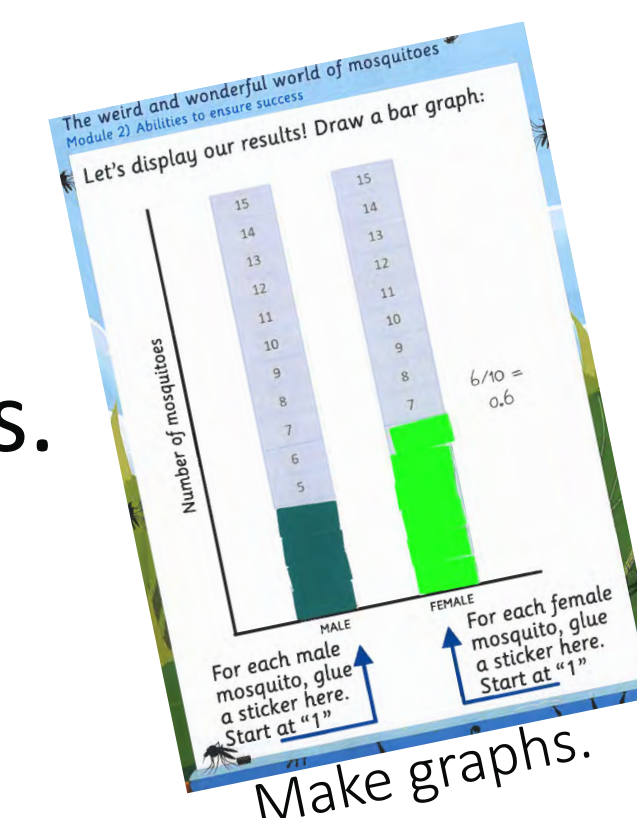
s.

The weird and wonderful world of mosquitoes
Module 2) Abilities to ensure success

Let's display our results! Draw a bar graph:

Number of mosquitoes

15
14
13
12
11
10
9
8
7
6
5

15
14
13
12
11
10
9
8
7

6/10 = 0.6

MALE

FEMALE

For each male mosquito, glue a sticker here. Start at "1"

For each female mosquito, glue a sticker here. Start at "1"

Make graphs.